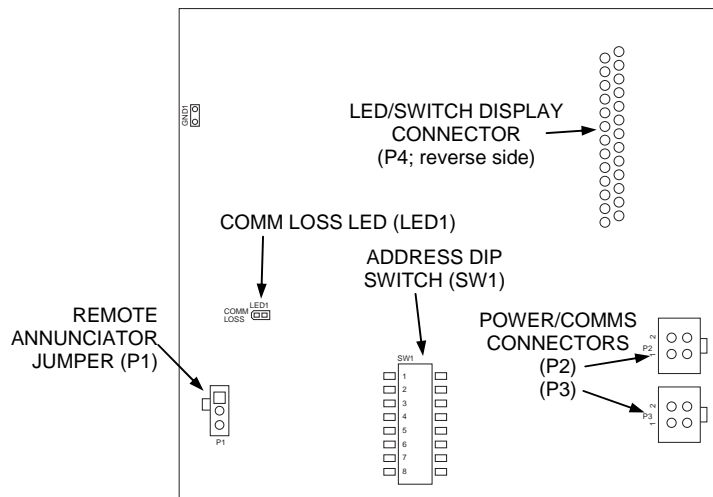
GND1

LED/SWITCH DISPLAY CONNECTOR (P4; reverse side)

COMM LOSS LED (LED1)

COMM LOSS LED1

ADDRESS DIP SWITCH (SW1)

REMOTE ANNUNCIATOR JUMPER (P1)

P1

SW1
1
2
3
4
5
6
7
8

POWER/COMMS CONNECTORS
(P2)
(P3)

P2 2 1
P3 2 1